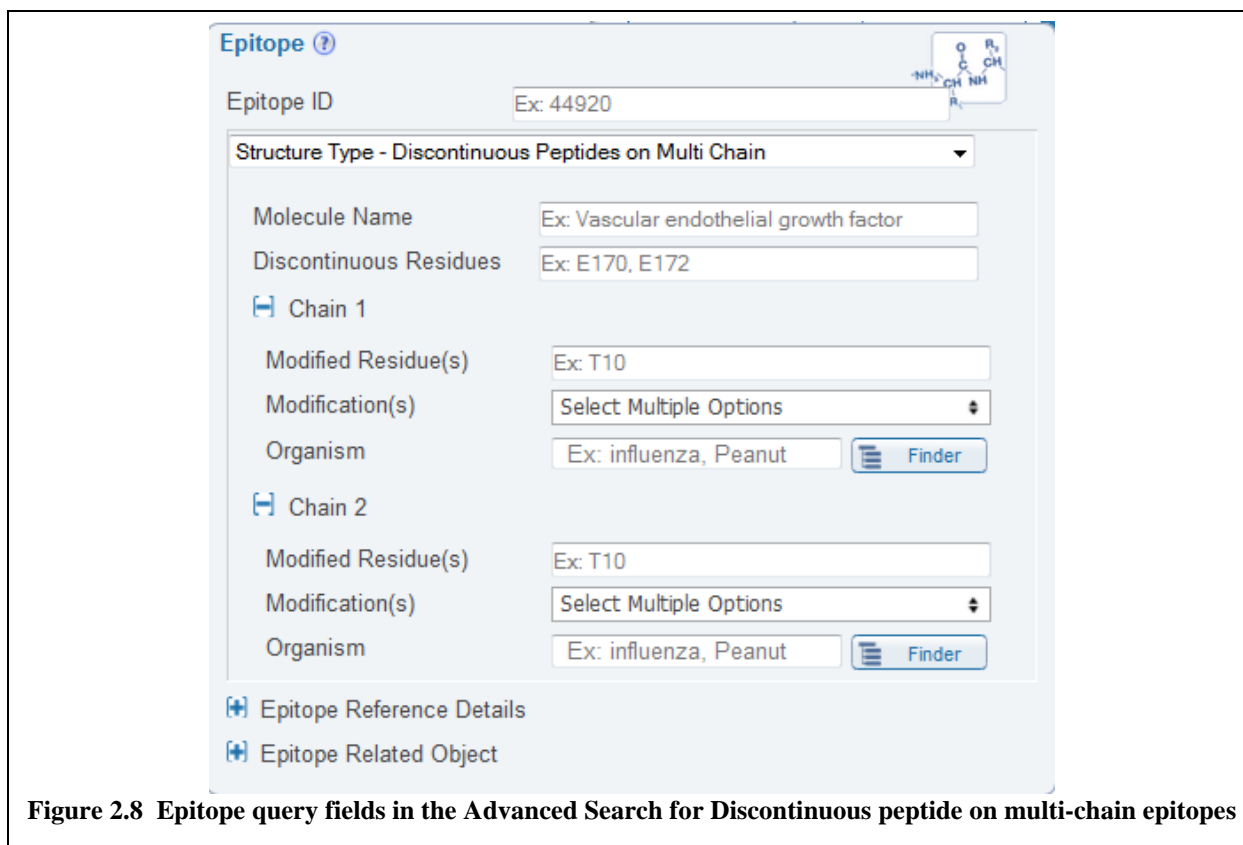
Epitope ?

Epitope ID Ex: 44920

Structure Type - Discontinuous Peptides on Multi Chain

Molecule Name Ex: Vascular endothelial growth factor

Discontinuous Residues Ex: E170, E172

Chain 1

Modified Residue(s) Ex: T10

Modification(s) Select Multiple Options

Organism Ex: influenza, Peanut Finder

Chain 2

Modified Residue(s) Ex: T10

Modification(s) Select Multiple Options

Organism Ex: influenza, Peanut Finder

Epitope Reference Details

Epitope Related Object

Figure 2.8 Epitope query fields in the Advanced Search for Discontinuous peptide on multi-chain epitopes